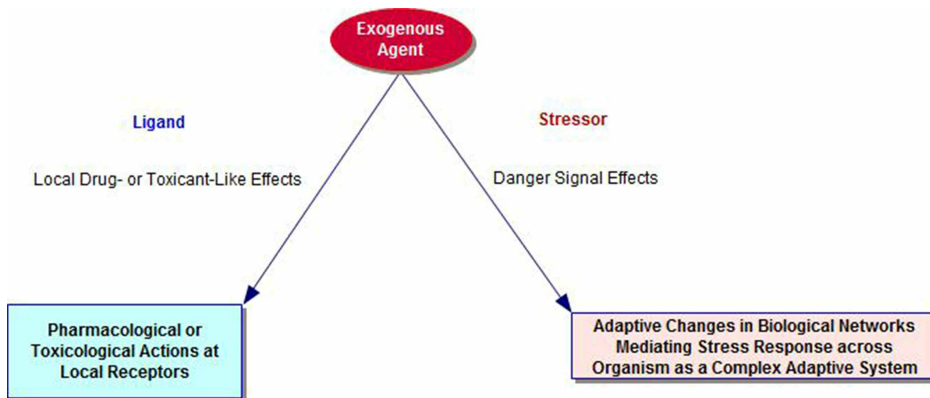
Exogenous Agent

Ligand

Local Drug- or Toxicant-Like Effects

Stressor

Danger Signal Effects

Pharmacological or Toxicological Actions at Local Receptors

Adaptive Changes in Biological Networks Mediating Stress Response across Organism as a Complex Adaptive System